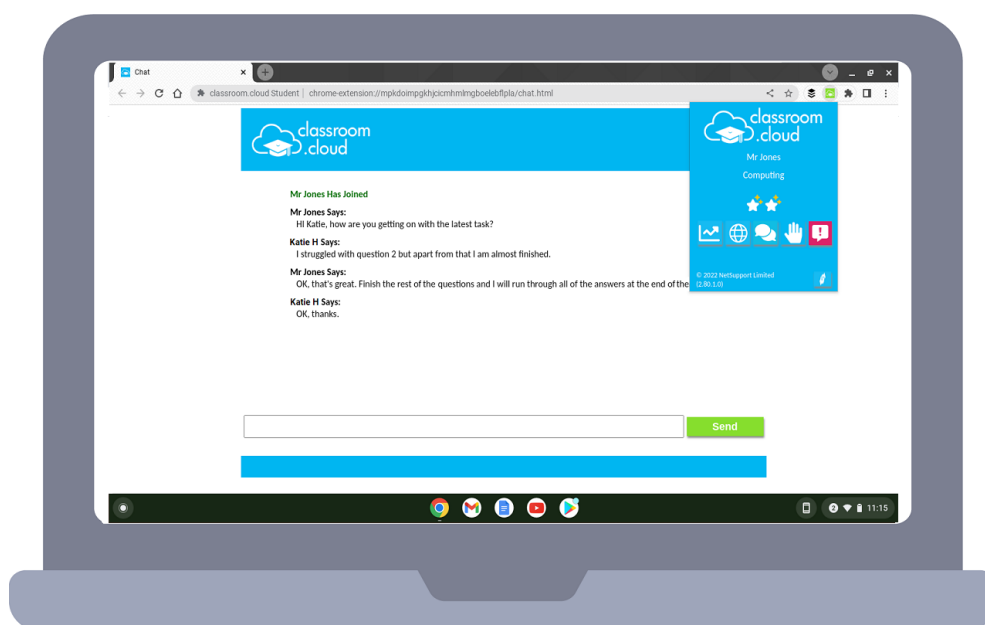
Chat

classroom.cloud Student | chrome-extension://mpkdoimpgkhjcicmhmlmgboelebflpla/chat.html

classroom.cloud

Mr Jones Has Joined

Mr Jones Says:
Hi Katie, how are you getting on with the latest task?

Katie H Says:
I struggled with question 2 but apart from that I am almost finished.

Mr Jones Says:
OK, that's great. Finish the rest of the questions and I will run through all of the answers at the end of the

Katie H Says:
OK, thanks.

Send

classroom.cloud
Mr Jones
Computing

© 2022 NetSupport Limited
(2.80.1.0)

2

11:15